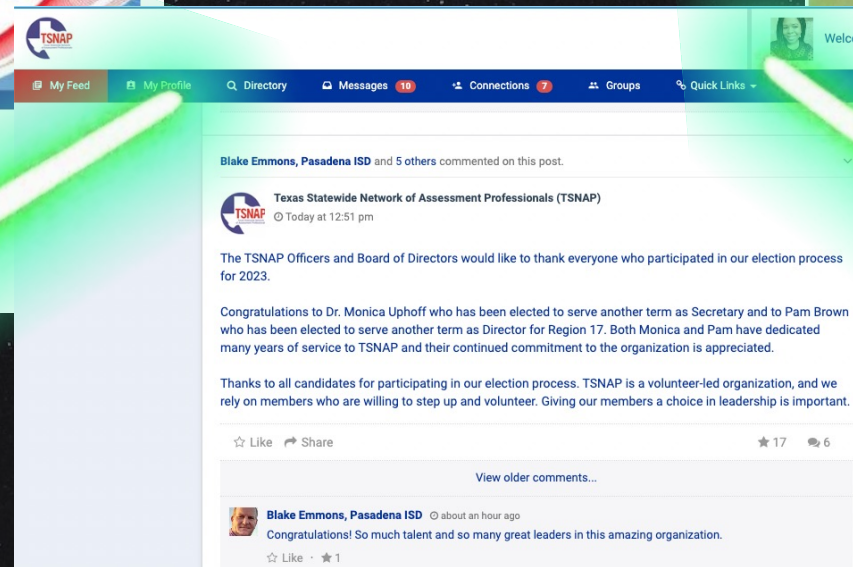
TSNAP

Welc

My Feed
My Profile
Directory
Messages 10
Connections 7
Groups
Quick Links

Blake Emmons, Pasadena ISD and 5 others commented on this post.

TSNAP

Texas Statewide Network of Assessment Professionals (TSNAP)
Today at 12:51 pm

The TSNAP Officers and Board of Directors would like to thank everyone who participated in our election process for 2023.

Congratulations to Dr. Monica Uphoff who has been elected to serve another term as Secretary and to Pam Brown who has been elected to serve another term as Director for Region 17. Both Monica and Pam have dedicated many years of service to TSNAP and their continued commitment to the organization is appreciated.

Thanks to all candidates for participating in our election process. TSNAP is a volunteer-led organization, and we rely on members who are willing to step up and volunteer. Giving our members a choice in leadership is important.

Like
Share
17
6

View older comments...

Blake Emmons, Pasadena ISD about an hour ago
Congratulations! So much talent and so many great leaders in this amazing organization.
Like · 1